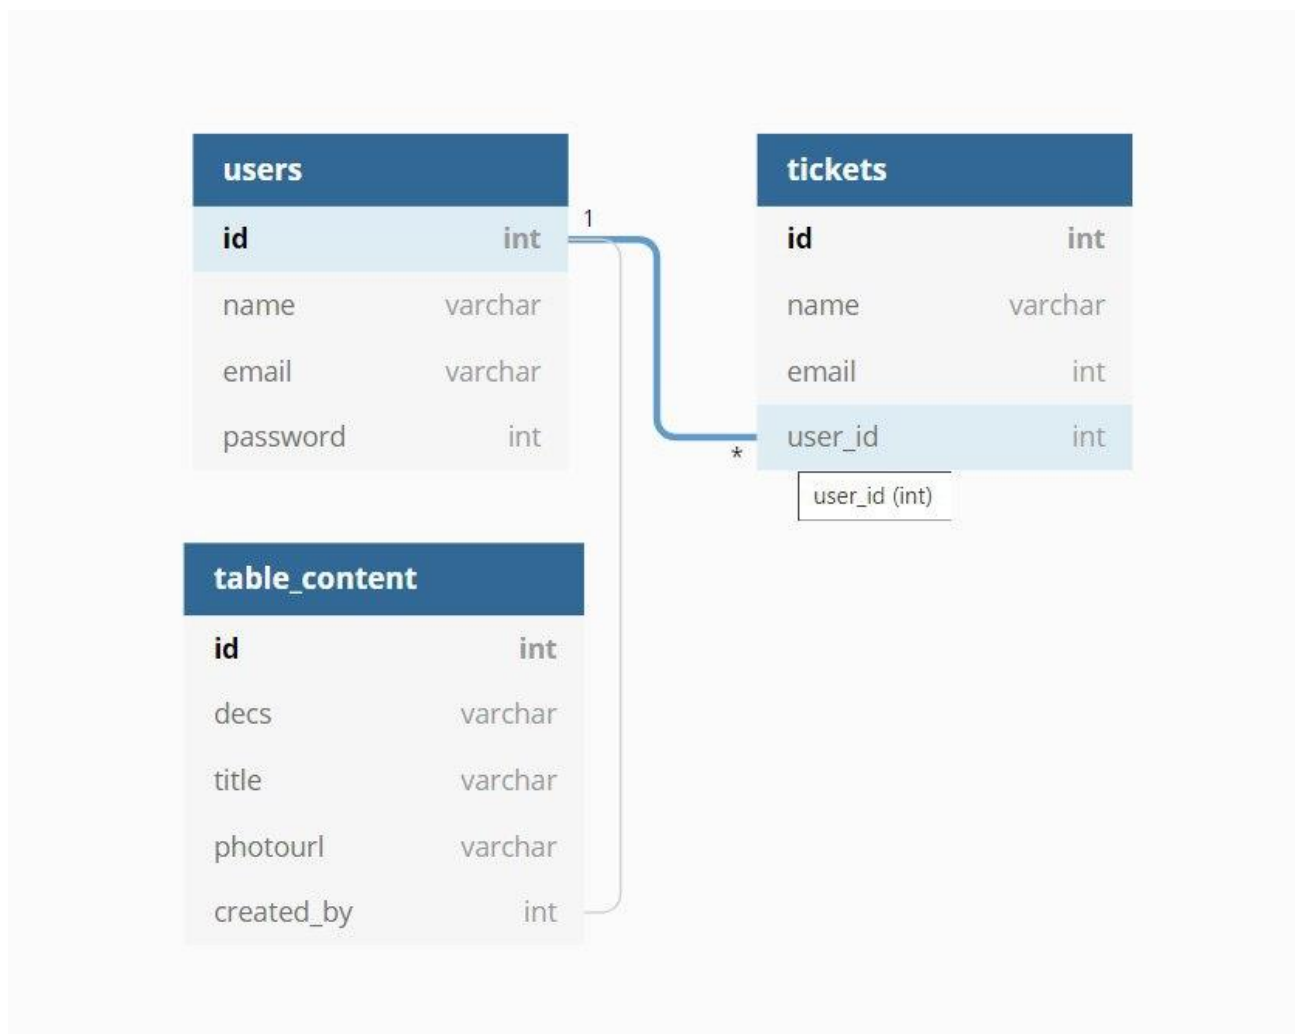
users

| id | int |
|---|---|
| name | varchar |
| email | varchar |
| password | int |

1

tickets

| id | int |
|---|---|
| name | varchar |
| email | int |
| user_id | int |

*

user_id (int)

table_content

| id | int |
|---|---|
| decs | varchar |
| title | varchar |
| photourl | varchar |
| created_by | int |